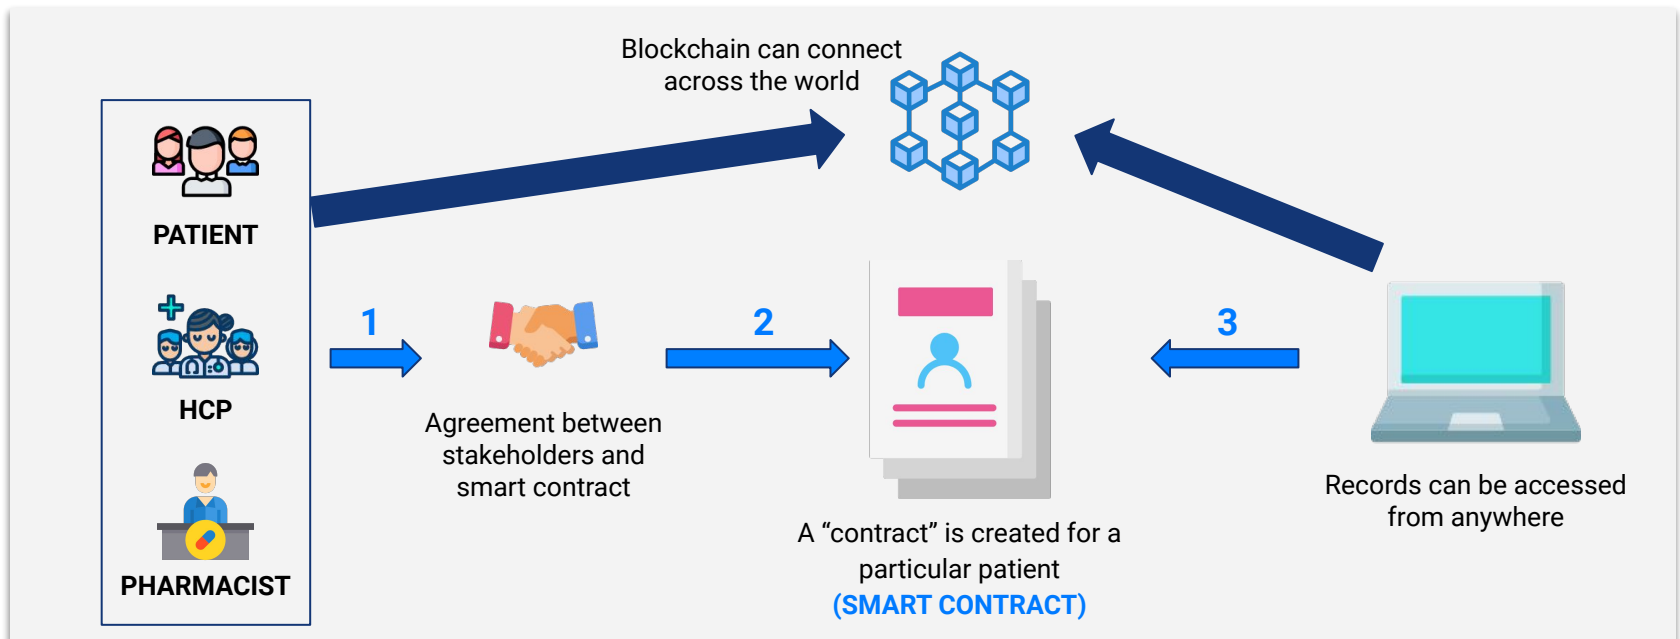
Blockchain can connect across the world

PATIENT

HCP

PHARMACIST

1

Agreement between stakeholders and smart contract

2

A “contract” is created for a particular patient
(SMART CONTRACT)

3

Records can be accessed from anywhere